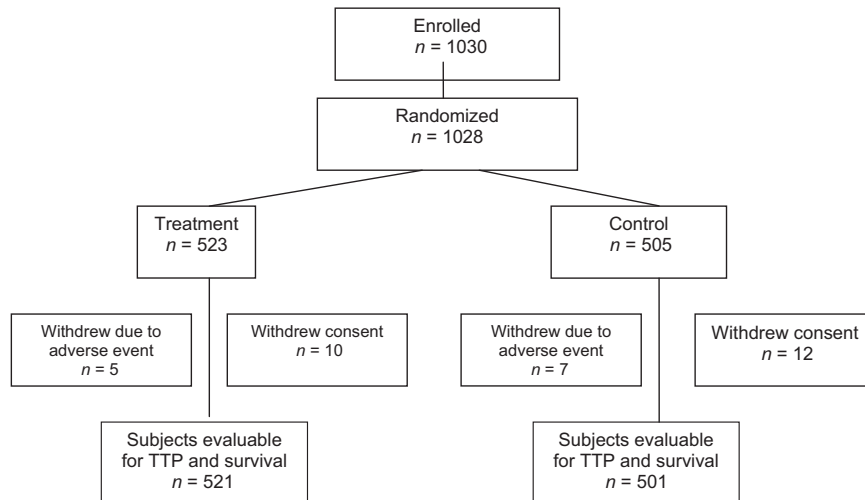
Enrolled
$n = 1030$

Randomized
$n = 1028$

Treatment
$n = 523$

Control
$n = 505$

Withdrew due to adverse event
$n = 5$

Withdrew consent
$n = 10$

Withdrew due to adverse event
$n = 7$

Withdrew consent
$n = 12$

Subjects evaluable for TTP and survival
$n = 521$

Subjects evaluable for TTP and survival
$n = 501$